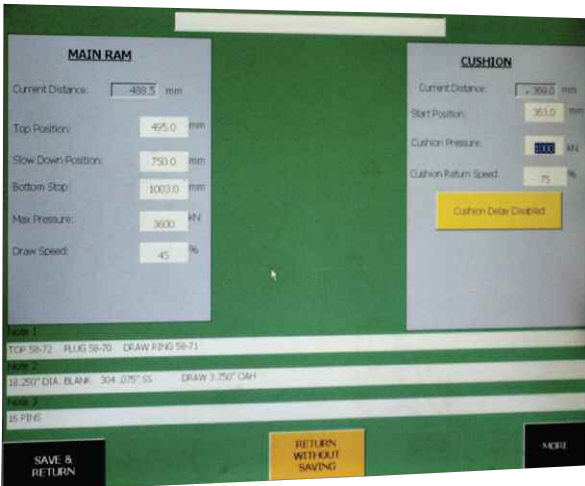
MAIN RAM

Current Distance: 488.5 mm

Top Position: 495.0 mm

Slow Down Position: 750.0 mm

Bottom Stop: 1003.0 mm

Max Pressure: 3600 kN

Draw Speed: 45 %

CUSHION

Current Distance: -369.0 mm

Start Position: 363.0 mm

Cushion Pressure: 1000 kN

Cushion Return Speed: 75 %

Cushion Delay Disabled

Note 1
TOP 58-72 PLUG 58-70 DRAW RING 58-71

Note 2
18.250" DIA. BLANK 304 .075" SS DRAW 3.750" OAH

Note 3
16 PINS

SAVE & RETURN

RETURN WITHOUT SAVING

MORE